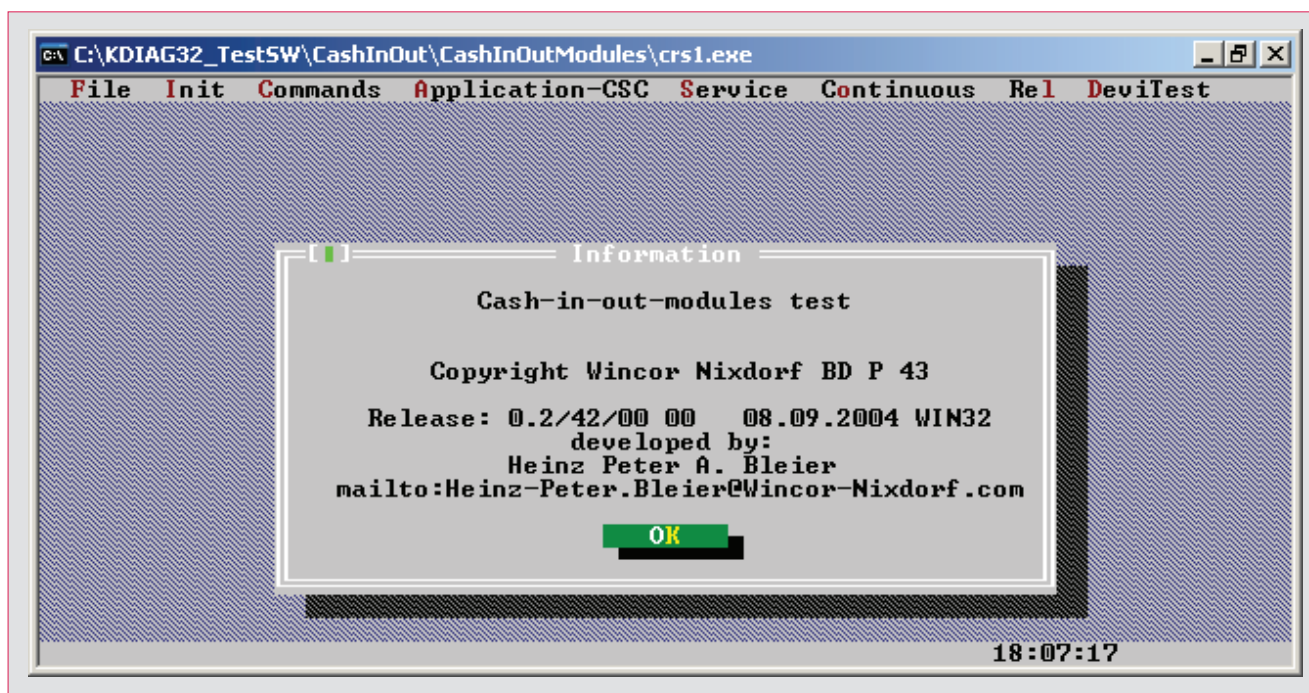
C:\KDIAG32_TestSW\CashInOut\CashInOutModules\crs1.exe

File Init Commands Application-CSC Service Continuous Rel DeviTest

[■] Information

Cash-in-out-modules test

Copyright Wincor Nixdorf BD P 43

Release: 0.2/42/00 00 08.09.2004 WIN32
developed by:
Heinz Peter A. Bleier
mailto:Heinz-Peter.Bleier@Wincor-Nixdorf.com

OK

18:07:17